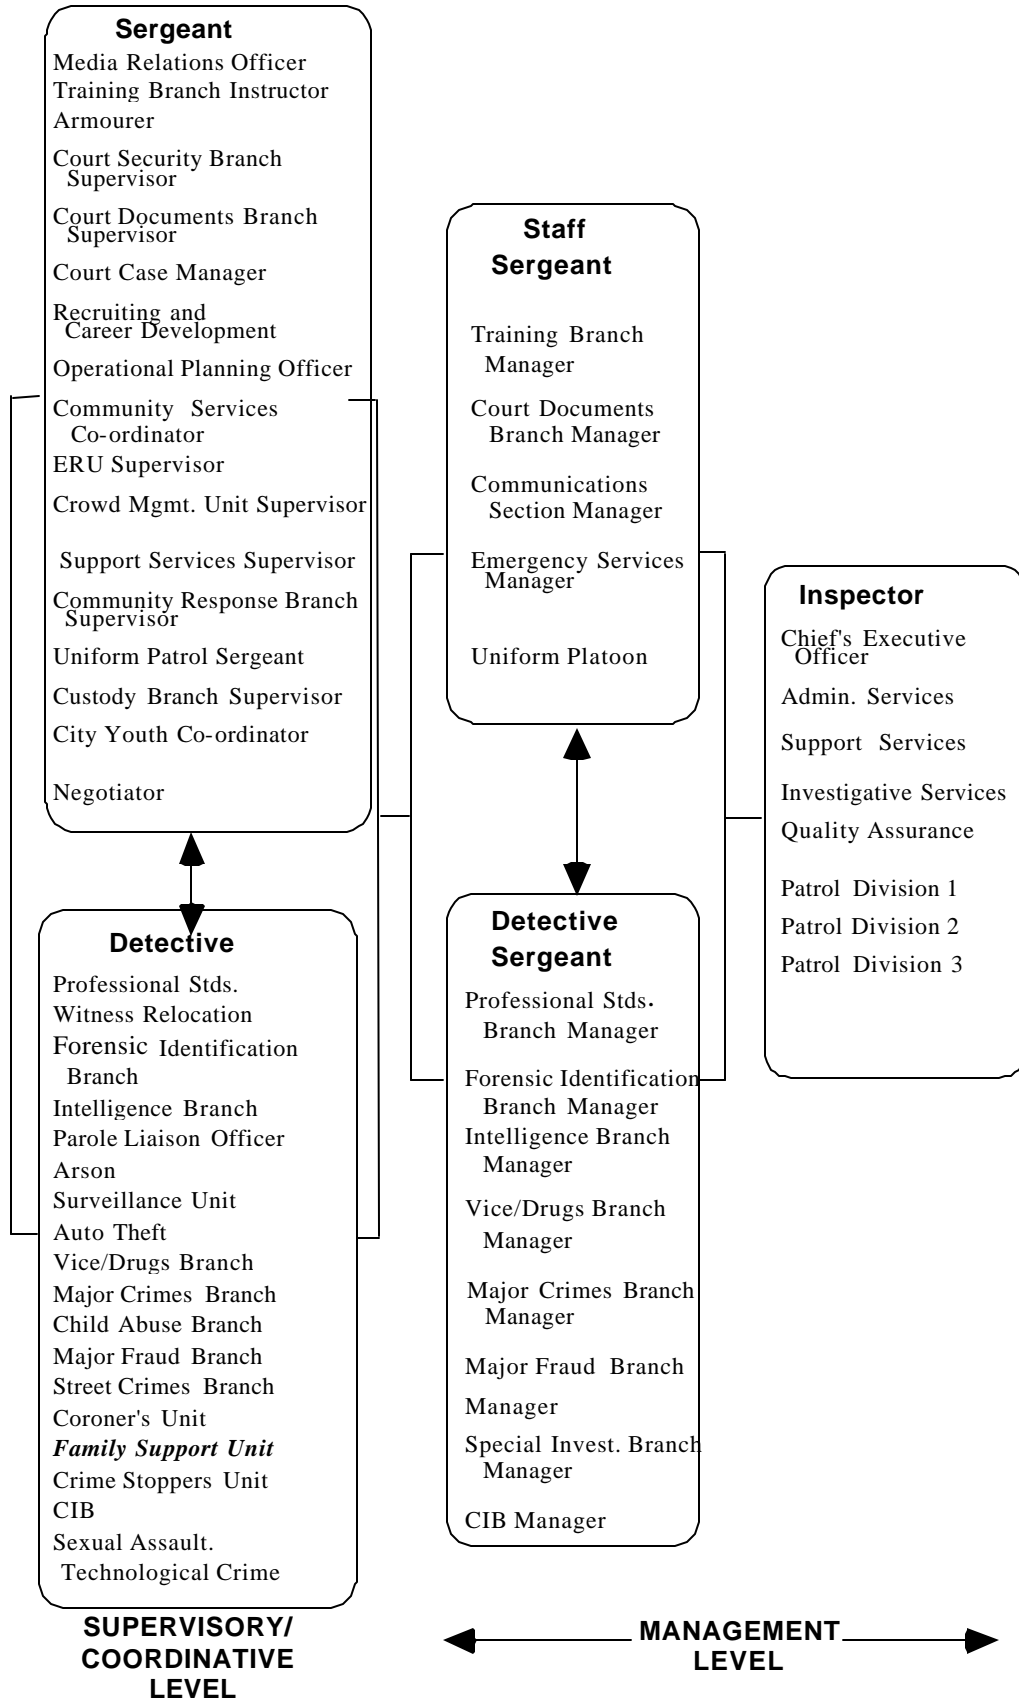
Sergeant
Media Relations Officer
Training Branch Instructor
Armourer
Court Security Branch Supervisor
Court Documents Branch Supervisor
Court Case Manager
Recruiting and Career Development
Operational Planning Officer
Community Services Co-ordinator
ERU Supervisor
Crowd Mgmt. Unit Supervisor
Support Services Supervisor
Community Response Branch Supervisor
Uniform Patrol Sergeant
Custody Branch Supervisor
City Youth Co-ordinator
Negotiator

Detective
Professional Stds.
Witness Relocation
Forensic Identification Branch
Intelligence Branch
Parole Liaison Officer
Arson
Surveillance Unit
Auto Theft
Vice/Drugs Branch
Major Crimes Branch
Child Abuse Branch
Major Fraud Branch
Street Crimes Branch
Coroner's Unit
Family Support Unit
Crime Stoppers Unit
CIB
Sexual Assault.
Technological Crime

SUPERVISORY/ COORDINATIVE LEVEL

Staff Sergeant
Training Branch Manager
Court Documents Branch Manager
Communications Section Manager
Emergency Services Manager
Uniform Platoon

Detective Sergeant
Professional Stds. Branch Manager
Forensic Identification Branch Manager
Intelligence Branch Manager
Vice/Drugs Branch Manager
Major Crimes Branch Manager
Major Fraud Branch Manager
Special Invest. Branch Manager
CIB Manager

Inspector
Chief's Executive Officer
Admin. Services
Support Services
Investigative Services
Quality Assurance
Patrol Division 1
Patrol Division 2
Patrol Division 3

MANAGEMENT LEVEL